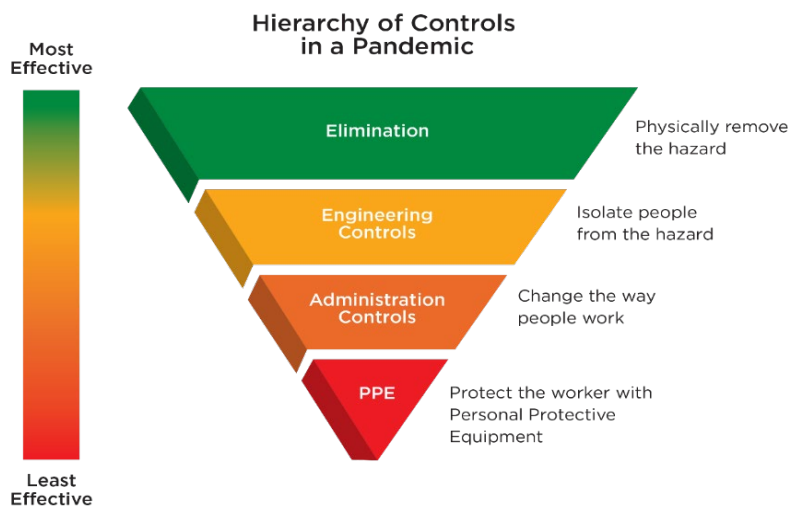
Hierarchy of Controls in a Pandemic

Most Effective

Elimination

Physically remove the hazard

Engineering Controls

Isolate people from the hazard

Administration Controls

Change the way people work

PPE

Protect the worker with Personal Protective Equipment

Least Effective